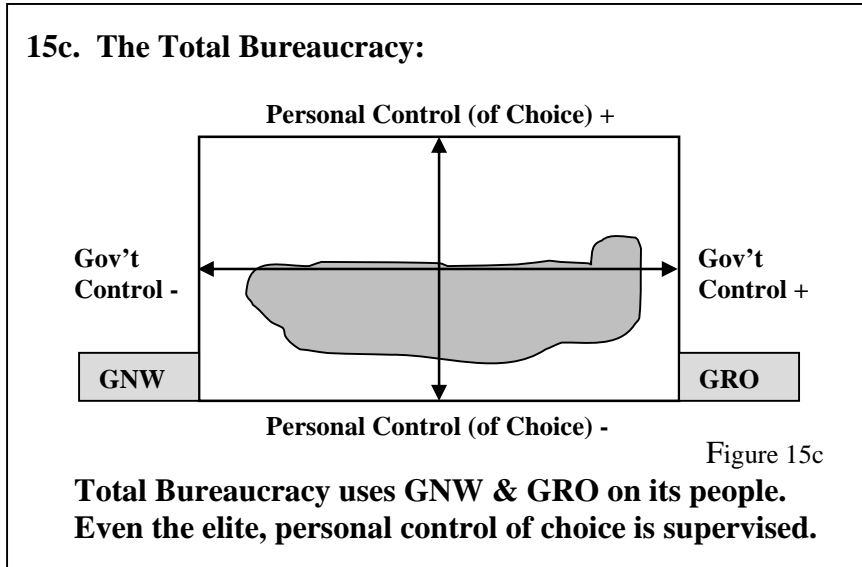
15c. The Total Bureaucracy:

Personal Control (of Choice) +

Gov't Control -

Gov't Control +

GNW

GRO

Personal Control (of Choice) -

Figure 15c

Total Bureaucracy uses GNW & GRO on its people. Even the elite, personal control of choice is supervised.